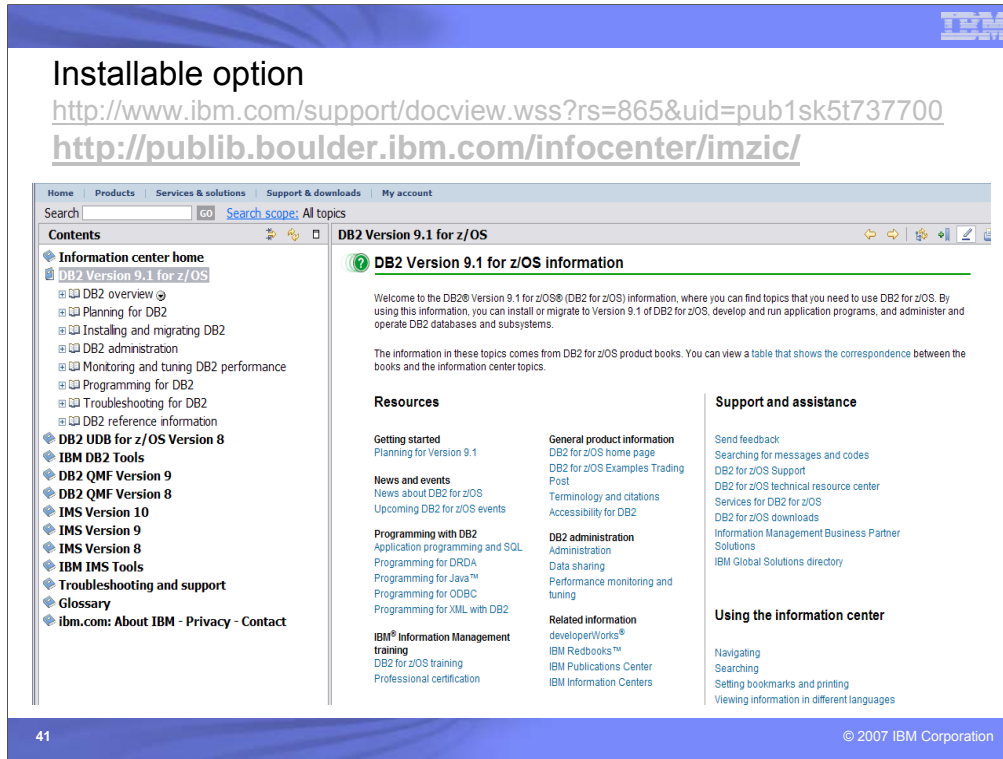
IBM

Installable option

http://www.ibm.com/support/docview.wss?rs=865&uid=pub1sk5t737700

http://publib.boulder.ibm.com/infocenter/imzic/

Home | Products | Services & solutions | Support & downloads | My account

Search GO Search scope: All topics

Contents

Information center home
DB2 Version 9.1 for z/OS
DB2 overview
Planning for DB2
Installing and migrating DB2
DB2 administration
Monitoring and tuning DB2 performance
Programming for DB2
Troubleshooting for DB2
DB2 reference information
DB2 UDB for z/OS Version 8
IBM DB2 Tools
DB2 QMF Version 9
DB2 QMF Version 8
IMS Version 10
IMS Version 9
IMS Version 8
IBM IMS Tools
Troubleshooting and support
Glossary
ibm.com: About IBM - Privacy - Contact

DB2 Version 9.1 for z/OS

DB2 Version 9.1 for z/OS information

Welcome to the DB2® Version 9.1 for z/OS® (DB2 for z/OS) information, where you can find topics that you need to use DB2 for z/OS. By using this information, you can install or migrate to Version 9.1 of DB2 for z/OS, develop and run application programs, and administer and operate DB2 databases and subsystems.

The information in these topics comes from DB2 for z/OS product books. You can view a table that shows the correspondence between the books and the information center topics.

Resources

Getting started
Planning for Version 9.1

News and events
News about DB2 for z/OS
Upcoming DB2 for z/OS events

Programming with DB2
Application programming and SQL
Programming for DRDA
Programming for Java™
Programming for ODBC
Programming for XML with DB2

IBM® Information Management training
DB2 for z/OS training
Professional certification

General product information
DB2 for z/OS home page
DB2 for z/OS Examples Trading Post
Terminology and citations
Accessibility for DB2

DB2 administration
Administration
Data sharing
Performance monitoring and tuning

Related information
developerWorks®
IBM Redbooks™
IBM Publications Center
IBM Information Centers

Support and assistance

Send feedback
Searching for messages and codes
DB2 for z/OS Support
DB2 for z/OS technical resource center
Services for DB2 for z/OS
DB2 for z/OS downloads
Information Management Business Partner Solutions
IBM Global Solutions directory

Using the information center

Navigating
Searching
Setting bookmarks and printing
Viewing information in different languages

41

© 2007 IBM Corporation